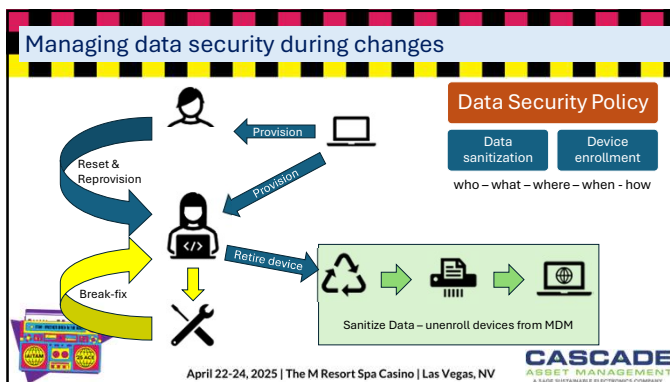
Managing data security during changes

Data Security Policy

Data sanitization

Device enrollment

who – what – where – when - how

Provision

Provision

Reset & Reprovision

Retire device

Break-fix

Sanitize Data – unenroll devices from MDM

April 22-24, 2025 | The M Resort Spa Casino | Las Vegas, NV

CASCADE
ASSET MANAGEMENT
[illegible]